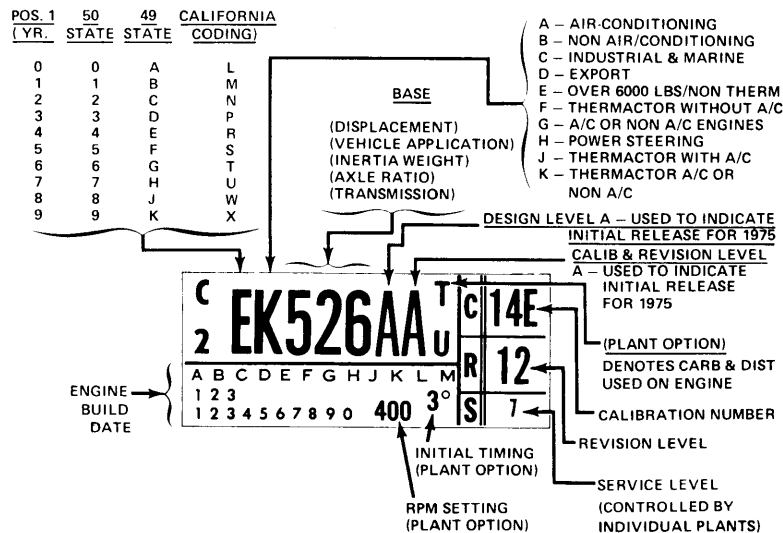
| POS. 1 (YR. | 50 STATE | 49 STATE | CALIFORNIA CODING) |
|---|---|---|---|
| 0 | 0 | A | L |
| 1 | 1 | B | M |
| 2 | 2 | C | N |
| 3 | 3 | D | P |
| 4 | 4 | E | R |
| 5 | 5 | F | S |
| 6 | 6 | G | T |
| 7 | 7 | H | U |
| 8 | 8 | J | W |
| 9 | 9 | K | X |

BASE

(DISPLACEMENT)
(VEHICLE APPLICATION)
(INERTIA WEIGHT)
(AXLE RATIO)
(TRANSMISSION)

A – AIR-CONDITIONING
B – NON AIR/CONDITIONING
C – INDUSTRIAL & MARINE
D – EXPORT
E – OVER 6000 LBS/NON THERM
F – THERMACTOR WITHOUT A/C
G – A/C OR NON A/C ENGINES
H – POWER STEERING
J – THERMACTOR WITH A/C
K – THERMACTOR A/C OR NON A/C

DESIGN LEVEL A – USED TO INDICATE INITIAL RELEASE FOR 1975

CALIB & REVISION LEVEL
A – USED TO INDICATE INITIAL RELEASE FOR 1975

C 2 EK526AA T U

C 14E

R 12

S 7

(PLANT OPTION)
DENOTES CARB & DIST USED ON ENGINE

A B C D E F G H J K L M
1 2 3
1 2 3 4 5 6 7 8 9 0 400 3°

ENGINE BUILD DATE

CALIBRATION NUMBER

REVISION LEVEL

INITIAL TIMING (PLANT OPTION)

SERVICE LEVEL (CONTROLLED BY INDIVIDUAL PLANTS)

RPM SETTING (PLANT OPTION)